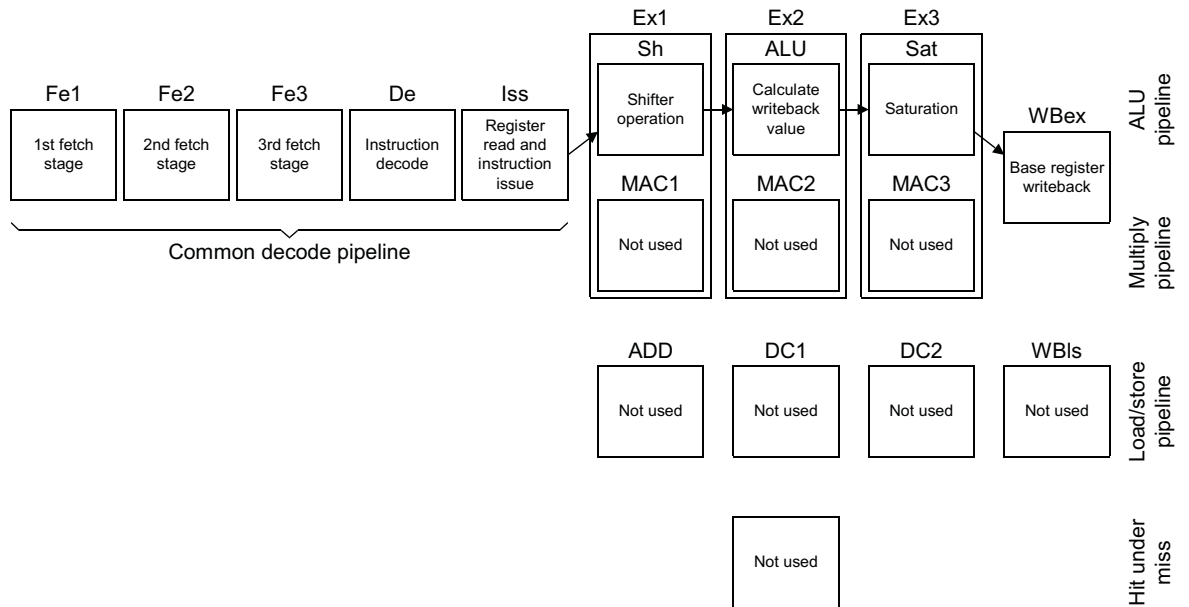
Fe1
1st fetch stage

Fe2
2nd fetch stage

Fe3
3rd fetch stage

De
Instruction decode

Iss
Register read and instruction issue

Common decode pipeline

Ex1
Sh
Shifter operation

Ex2
ALU
Calculate writeback value

Ex3
Sat
Saturation

WBex
Base register writeback

ALU pipeline

MAC1
Not used

MAC2
Not used

MAC3
Not used

Multiply pipeline

ADD
Not used

DC1
Not used

DC2
Not used

WBls
Not used

Load/store pipeline

Not used

Hit under miss